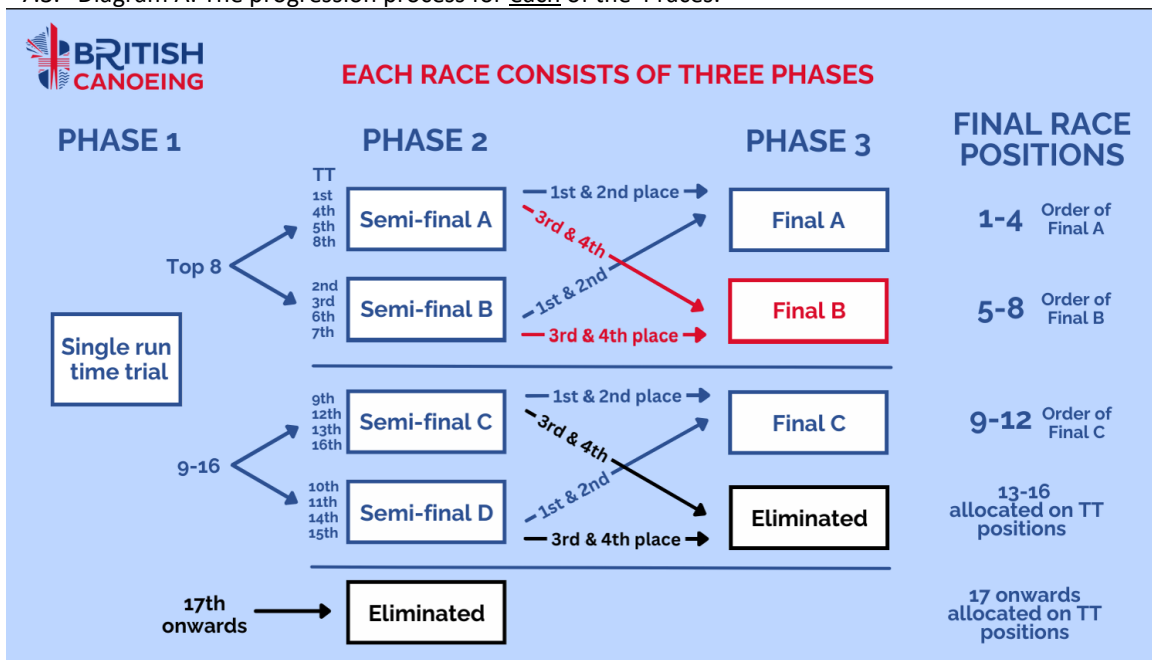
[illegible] Diagram A: The progression process for each of the 4 races.

BRITISH CANOEING

EACH RACE CONSISTS OF THREE PHASES

PHASE 1

PHASE 2

PHASE 3

FINAL RACE POSITIONS

Single run time trial

Top 8

TT
1st
4th
5th
8th

Semi-final A

2nd
3rd
6th
7th

Semi-final B

1st & 2nd place

3rd & 4th

1st & 2nd

3rd & 4th place

Final A

Final B

1-4 Order of Final A

5-8 Order of Final B

9-16

9th
12th
13th
16th

Semi-final C

10th
11th
14th
15th

Semi-final D

1st & 2nd place

3rd & 4th

1st & 2nd

3rd & 4th place

Final C

Eliminated

9-12 Order of Final C

13-16 allocated on TT positions

17th onwards

Eliminated

17 onwards allocated on TT positions